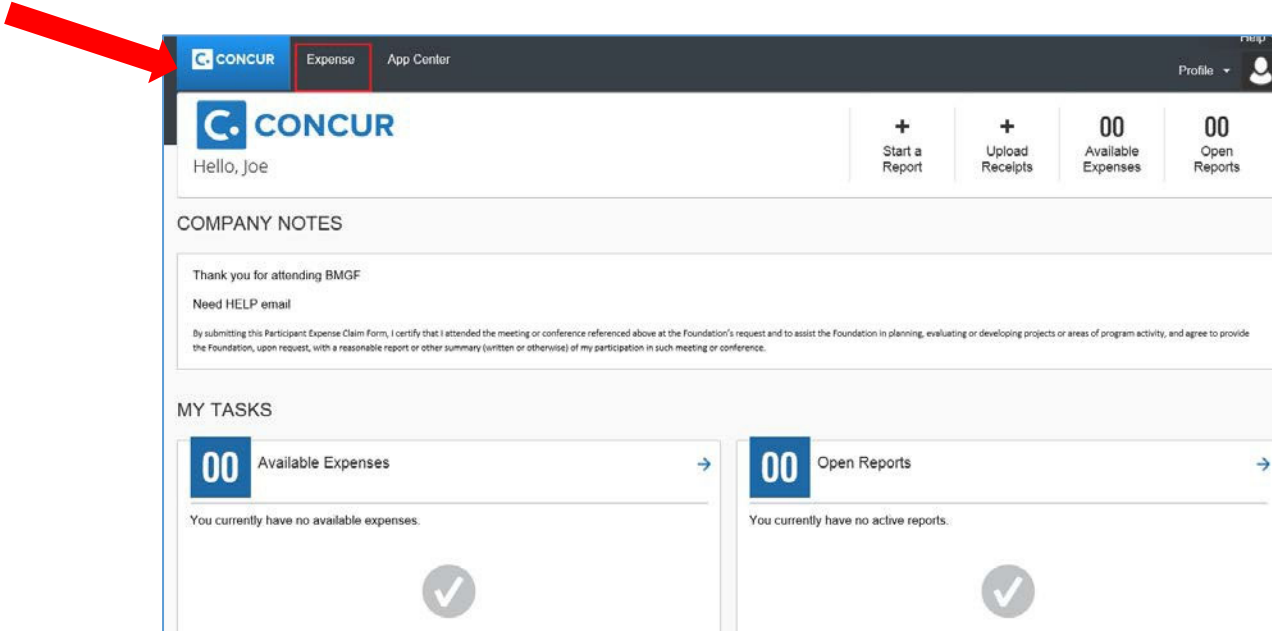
CONCUR Expense App Center

Help

Profile

CONCUR

Hello, Joe

+ Start a Report

+ Upload Receipts

00 Available Expenses

00 Open Reports

COMPANY NOTES

Thank you for attending BMGF

Need HELP email

By submitting this Participant Expense Claim Form, I certify that I attended the meeting or conference referenced above at the Foundation's request and to assist the Foundation in planning, evaluating or developing projects or areas of program activity, and agree to provide the Foundation, upon request, with a reasonable report or other summary (written or otherwise) of my participation in such meeting or conference.

MY TASKS

00 Available Expenses

You currently have no available expenses.

00 Open Reports

You currently have no active reports.